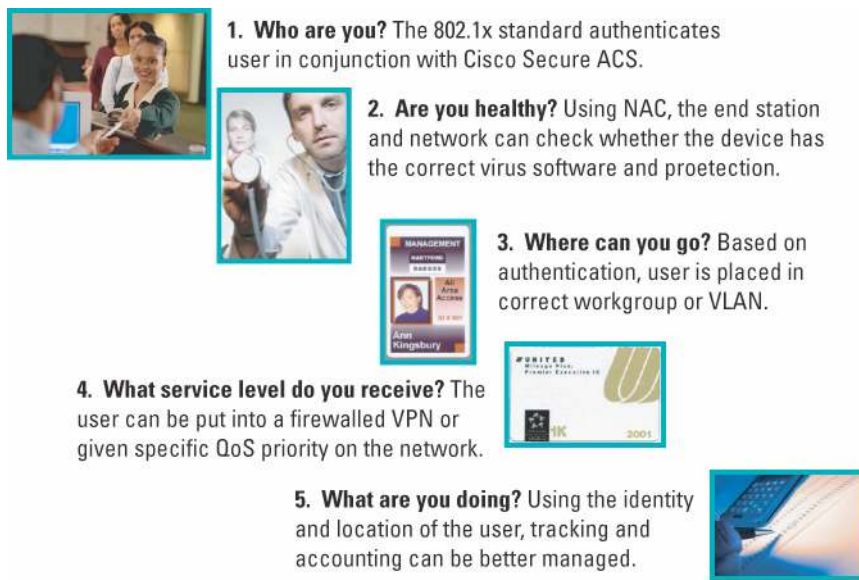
1. **Who are you?** The 802.1x standard authenticates user in conjunction with Cisco Secure ACS.

2. **Are you healthy?** Using NAC, the end station and network can check whether the device has the correct virus software and proetection.

MANAGEMENT

All Area Access

Ann Kingsbury

3. **Where can you go?** Based on authentication, user is placed in correct workgroup or VLAN.

UNITED

Mileage Plus Premier Executive

HK

2001

4. **What service level do you receive?** The user can be put into a firewalled VPN or given specific QoS priority on the network.

5. **What are you doing?** Using the identity and location of the user, tracking and accounting can be better managed.